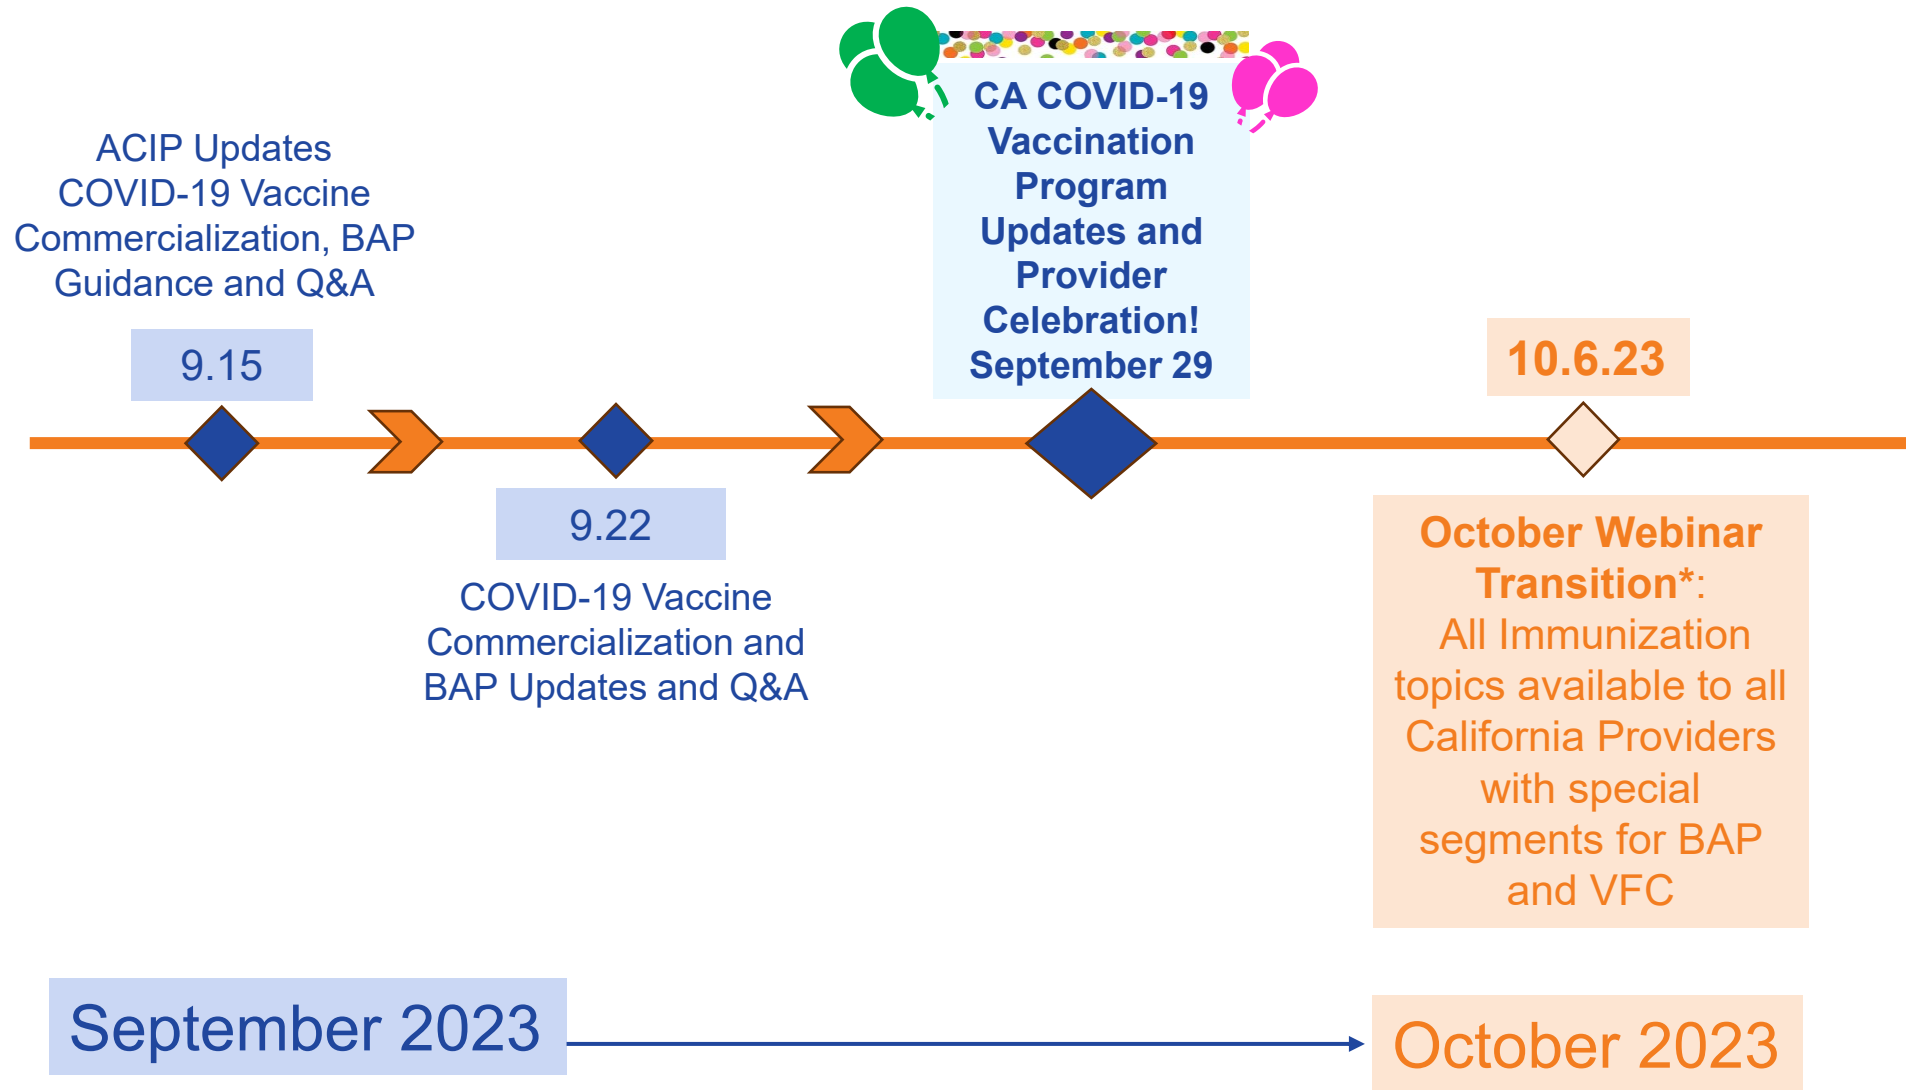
ACIP Updates COVID-19 Vaccine Commercialization, BAP Guidance and Q&A

9.15

9.22

COVID-19 Vaccine Commercialization and BAP Updates and Q&A

CA COVID-19 Vaccination Program Updates and Provider Celebration! September 29

10.6.23

October Webinar Transition*: All Immunization topics available to all California Providers with special segments for BAP and VFC

September 2023

October 2023